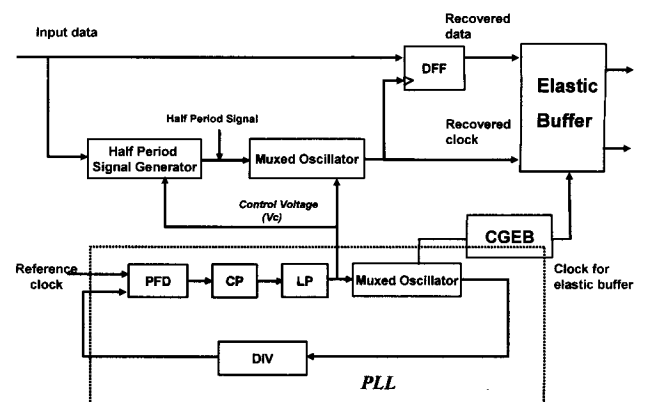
Input data

Recovered data

DFF

Elastic Buffer

Half Period Signal

Recovered clock

Half Period Signal Generator

Muxed Oscillator

Control Voltage (Vc)

CGEB

Reference clock

PFD

CP

LP

Muxed Oscillator

Clock for elastic buffer

DIV

PLL